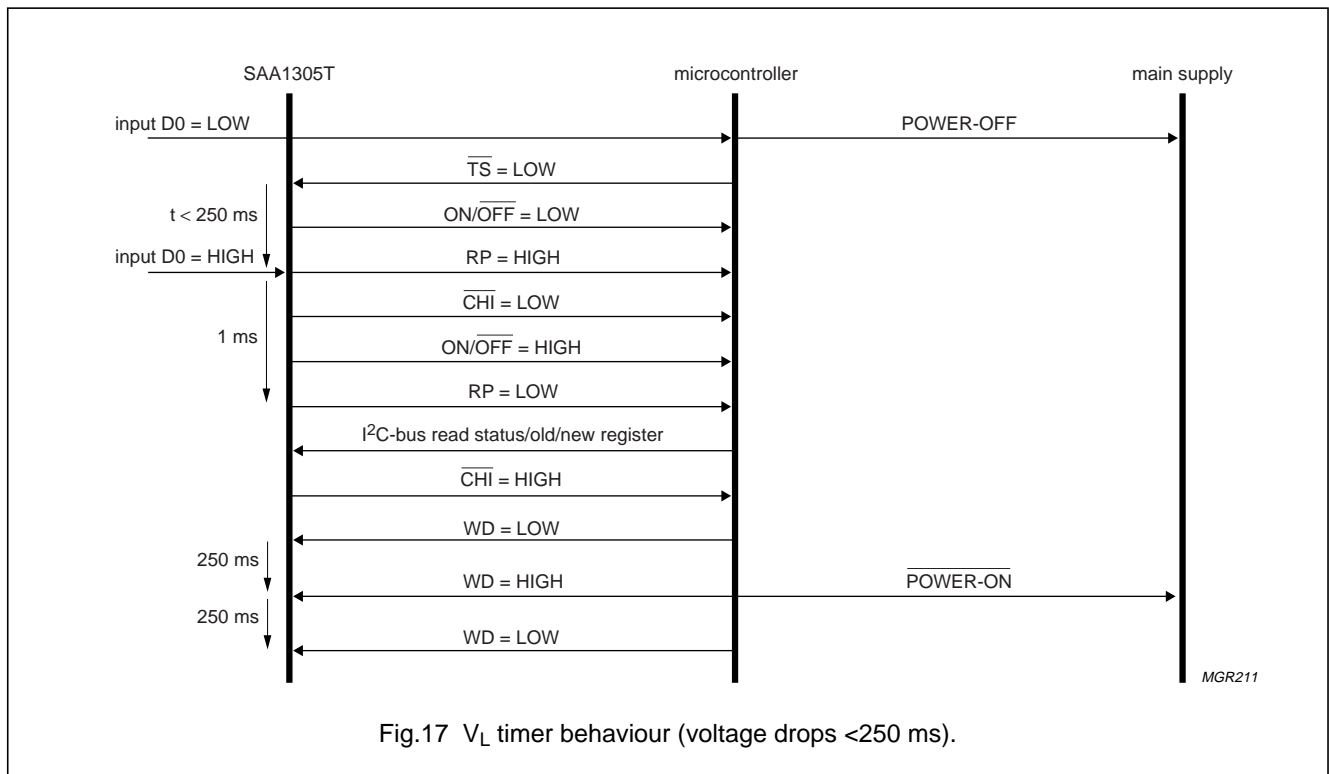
SAA1305T

microcontroller

main supply

input D0 = LOW

POWER-OFF

$\overline{TS}$ = LOW

t < 250 ms

ON/$\overline{OFF}$ = LOW

input D0 = HIGH

RP = HIGH

$\overline{CHI}$ = LOW

1 ms

ON/$\overline{OFF}$ = HIGH

RP = LOW

I$^2$C-bus read status/old/new register

$\overline{CHI}$ = HIGH

WD = LOW

250 ms

WD = HIGH

$\overline{POWER-ON}$

250 ms

WD = LOW

MGR211

Fig.17 $V_L$ timer behaviour (voltage drops <250 ms).